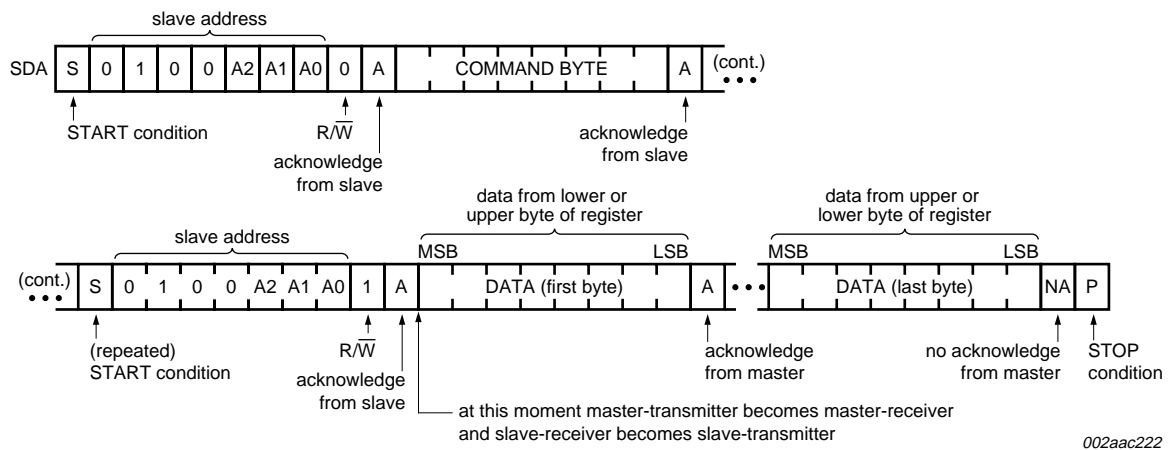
slave address

SDA S 0 1 0 0 A2 A1 A0 0 A COMMAND BYTE A (cont.) • • •

START condition

R/$\overline{W}$

acknowledge from slave

acknowledge from slave

data from lower or upper byte of register

data from upper or lower byte of register

slave address

MSB LSB MSB LSB

(cont.) • • • S 0 1 0 0 A2 A1 A0 1 A DATA (first byte) A • • • DATA (last byte) NA P

(repeated) START condition

R/$\overline{W}$

acknowledge from slave

acknowledge from master

no acknowledge from master

STOP condition

at this moment master-transmitter becomes master-receiver and slave-receiver becomes slave-transmitter

002aac222